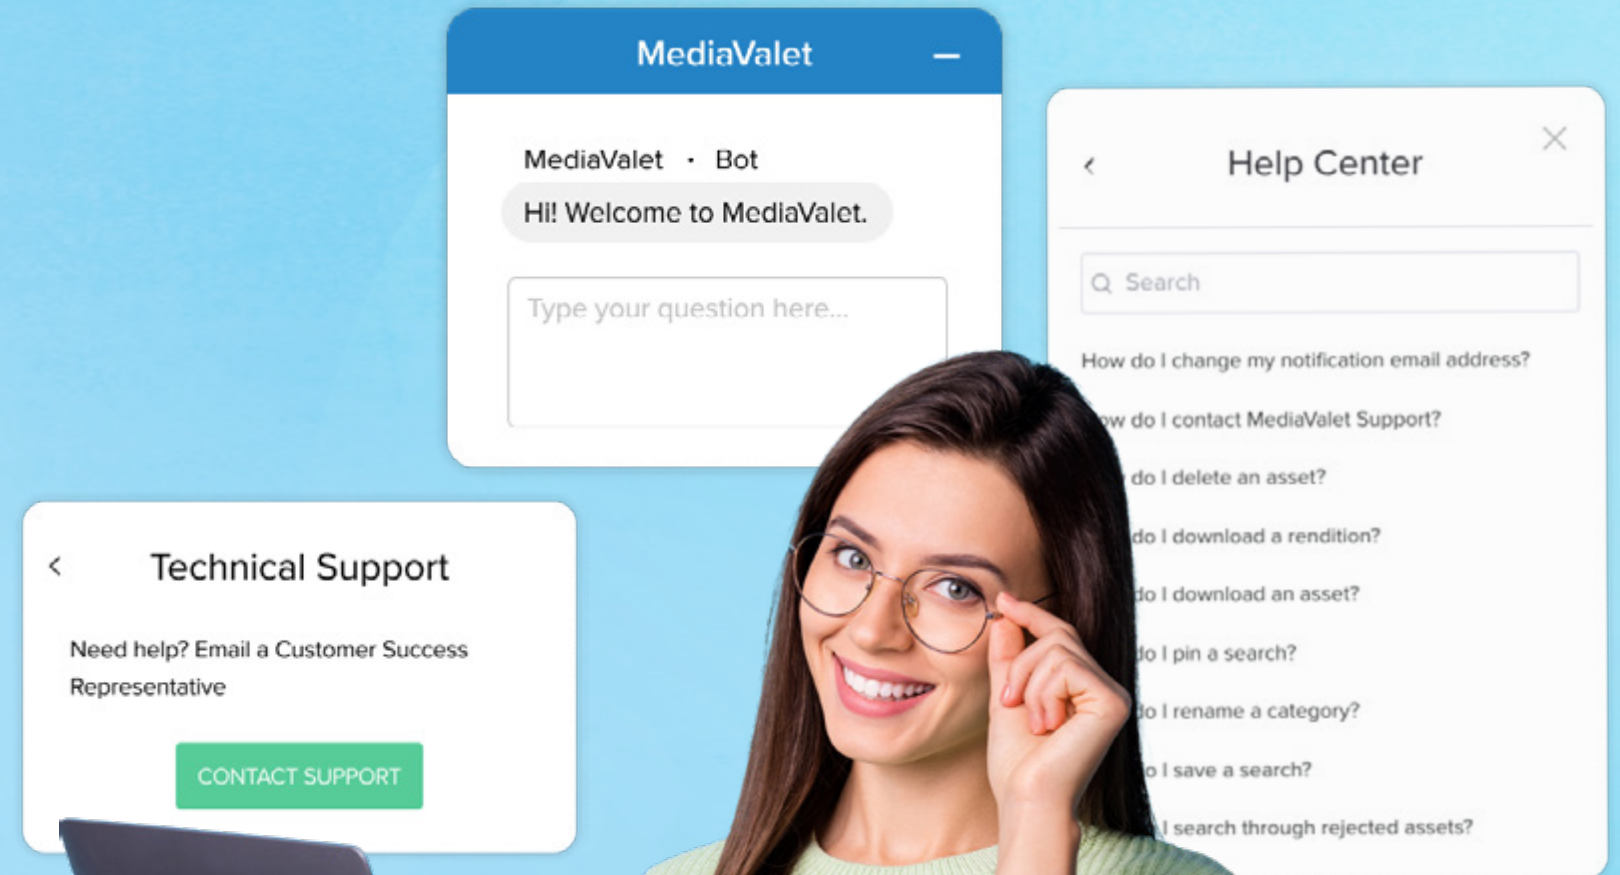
MediaValet

MediaValet · Bot

Hi! Welcome to MediaValet.

Type your question here...

Help Center

Search

How do I change my notification email address?

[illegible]w do I contact MediaValet Support?

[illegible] do I delete an asset?

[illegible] do I download a rendition?

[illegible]do I download an asset?

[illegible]o I pin a search?

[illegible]o I rename a category?

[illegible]o I save a search?

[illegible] I search through rejected assets?

Technical Support

Need help? Email a Customer Success Representative

CONTACT SUPPORT